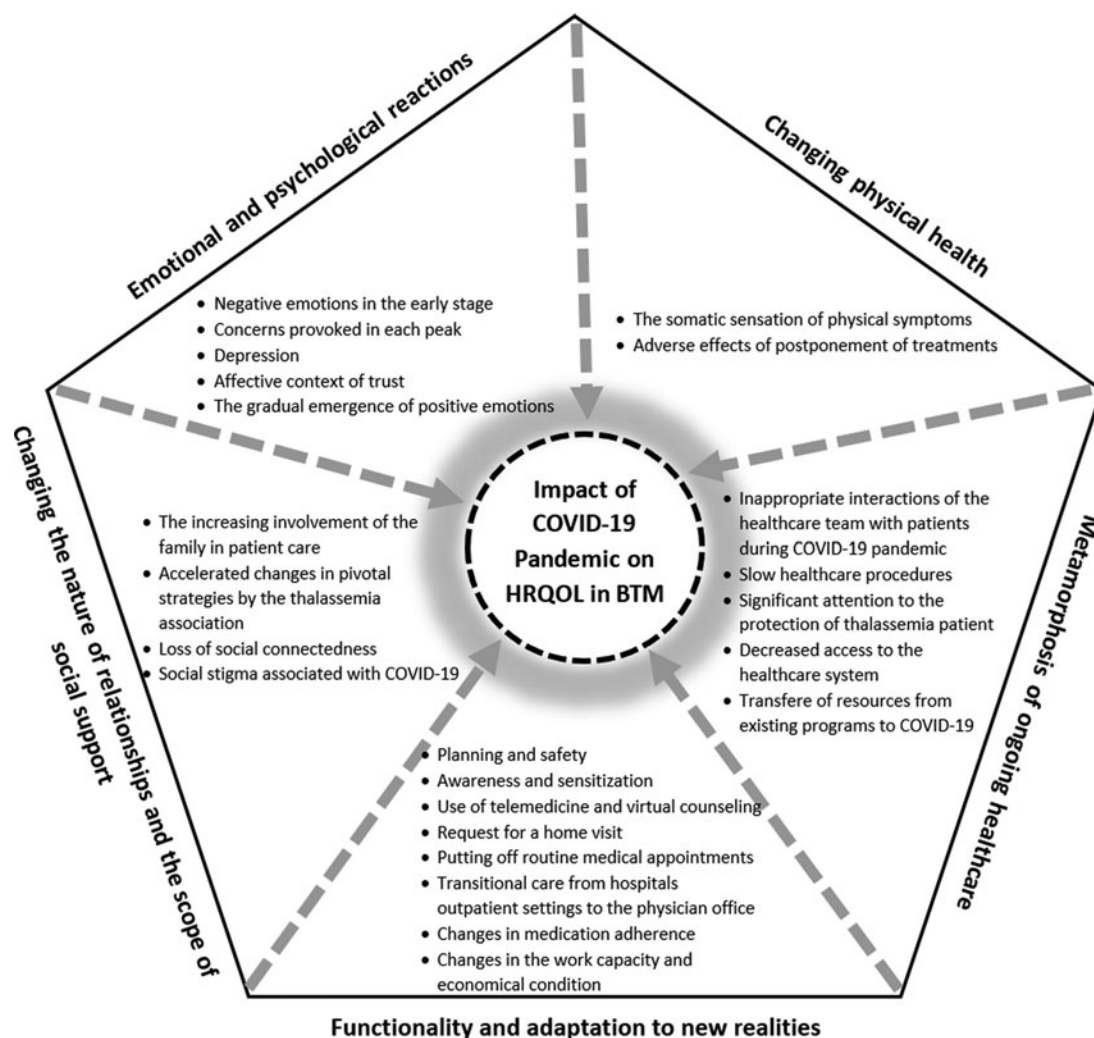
Emotional and psychological reactions

- Negative emotions in the early stage
- Concerns provoked in each peak
- Depression
- Affective context of trust
- The gradual emergence of positive emotions

Changing physical health

- The somatic sensation of physical symptoms
- Adverse effects of postponement of treatments

Impact of COVID-19 Pandemic on HRQOL in BTM

Metamorphosis of ongoing healthcare

- Inappropriate interactions of the healthcare team with patients during COVID-19 pandemic
- Slow healthcare procedures
- Significant attention to the protection of thalassemia patient
- Decreased access to the healthcare system
- Transfere of resources from existing programs to COVID-19

Functionality and adaptation to new realities

- Planning and safety
- Awareness and sensitization
- Use of telemedicine and virtual counseling
- Request for a home visit
- Putting off routine medical appointments
- Transitional care from hospitals outpatient settings to the physician office
- Changes in medication adherence
- Changes in the work capacity and economical condition

Changing the nature of relationships and the scope of social support

- The increasing involvement of the family in patient care
- Accelerated changes in pivotal strategies by the thalassemia association
- Loss of social connectedness
- Social stigma associated with COVID-19